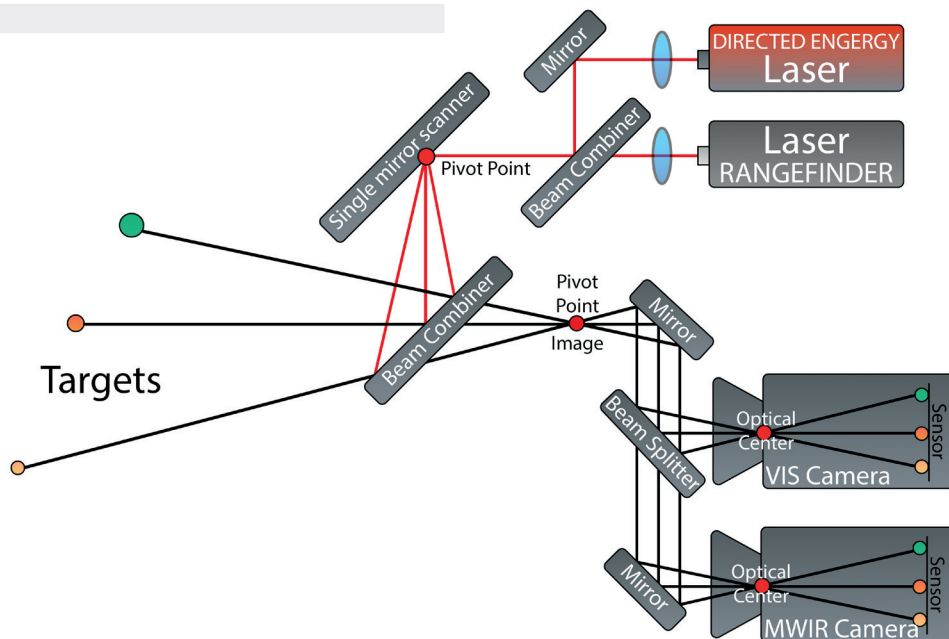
DIRECTED ENGERGY
Laser

Mirror

Laser
RANGEFINDER

Beam Combiner

Single mirror scanner

Pivot Point

Beam Combiner

Pivot Point Image

Mirror

Targets

Beam Splitter

Optical Center

Sensor

VIS Camera

Mirror

Optical Center

Sensor

MWIR Camera